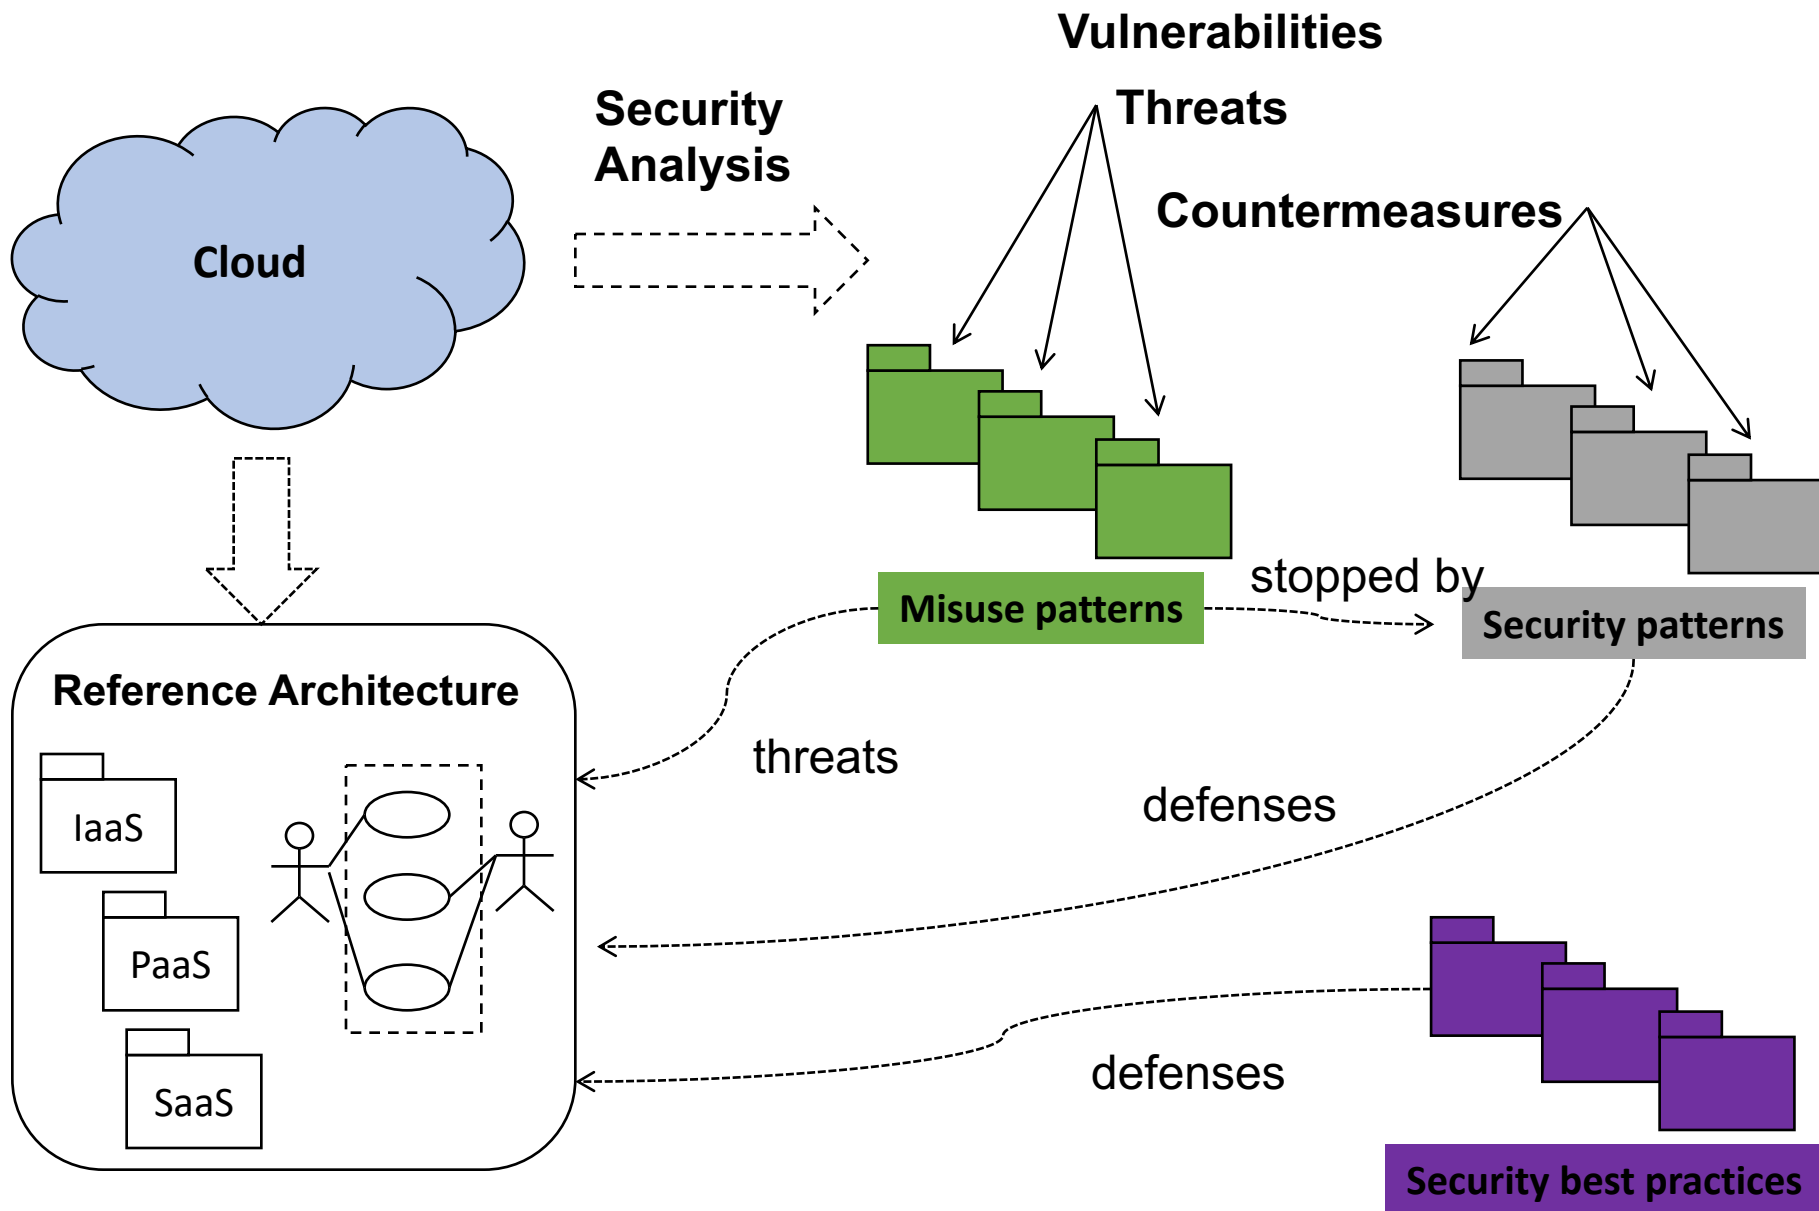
Vulnerabilities

Security Analysis

Threats

Countermeasures

Cloud

Misuse patterns

stopped by

Security patterns

Reference Architecture

threats

defenses

IaaS

PaaS

SaaS

defenses

Security best practices